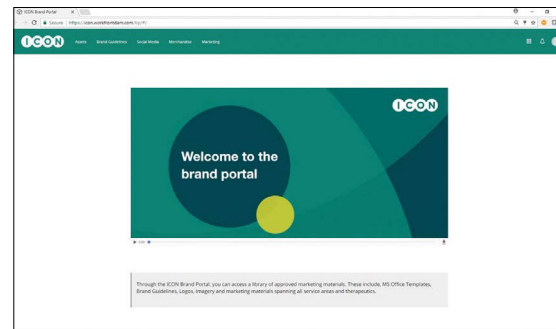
ICON Brand Portal

Secure | https://icon.workfrontdam.com/bp/#/

ICON Assets Brand Guidelines Social Media Merchandise Marketing

ICON

Welcome to the brand portal

Through the ICON Brand Portal, you can access a library of approved marketing materials. These include, MS Office Templates, Brand Guidelines, Logos, Imagery and marketing materials spanning all service areas and therapeutics.